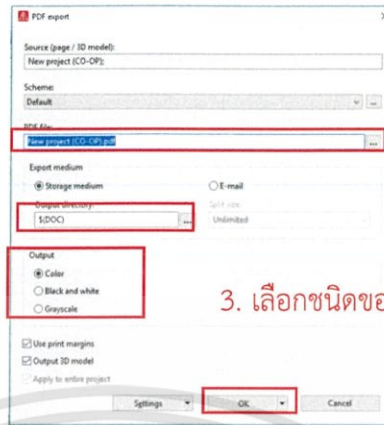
PDF export

Source (page / 3D model):
New project (CO-OP);

Scheme:
Default

PDF file:
New project (CO-OP).pdf

Export medium
Storage medium
E-mail
Output directory:
$(DOC)
Split size:
Unlimited

Output
Color
Black and white
Grayscale

3. เลือกชนิดขอ

Use print margins
Output 3D model
Apply to entire project

Settings
OK
Cancel